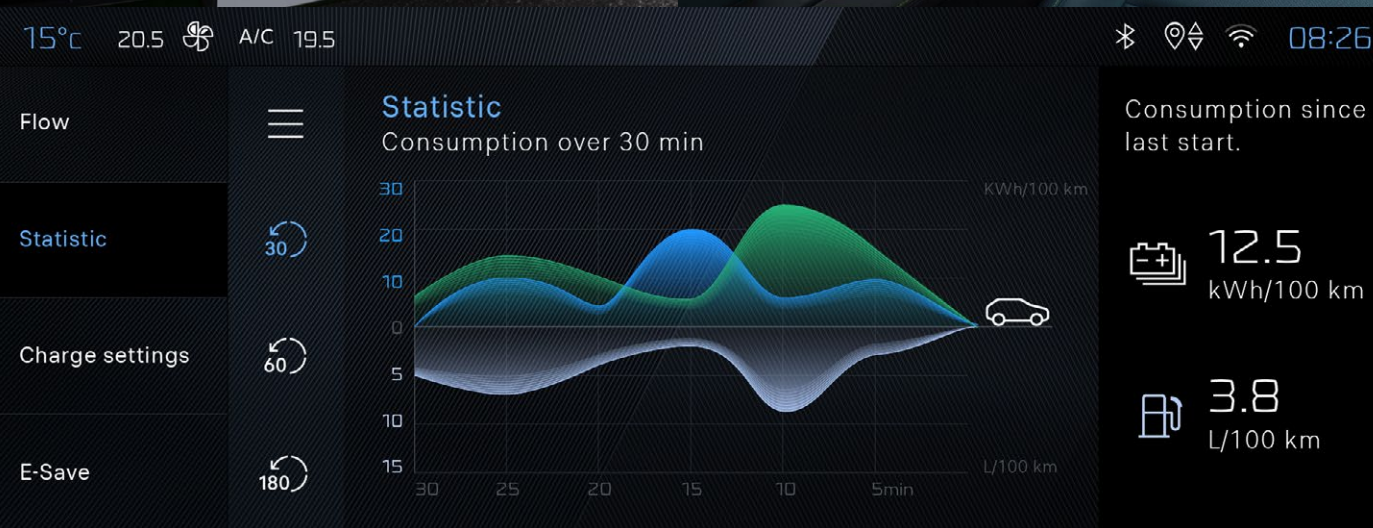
15°C 20.5 A/C 19.5 08:26

Flow

Statistic

Charge settings

E-Save

30

60

180

Statistic
Consumption over 30 min

30
20
10
0
5
10
15

KWh/100 km

L/100 km

30 25 20 15 10 5min

Consumption since last start.

12.5
kWh/100 km

3.8
L/100 km